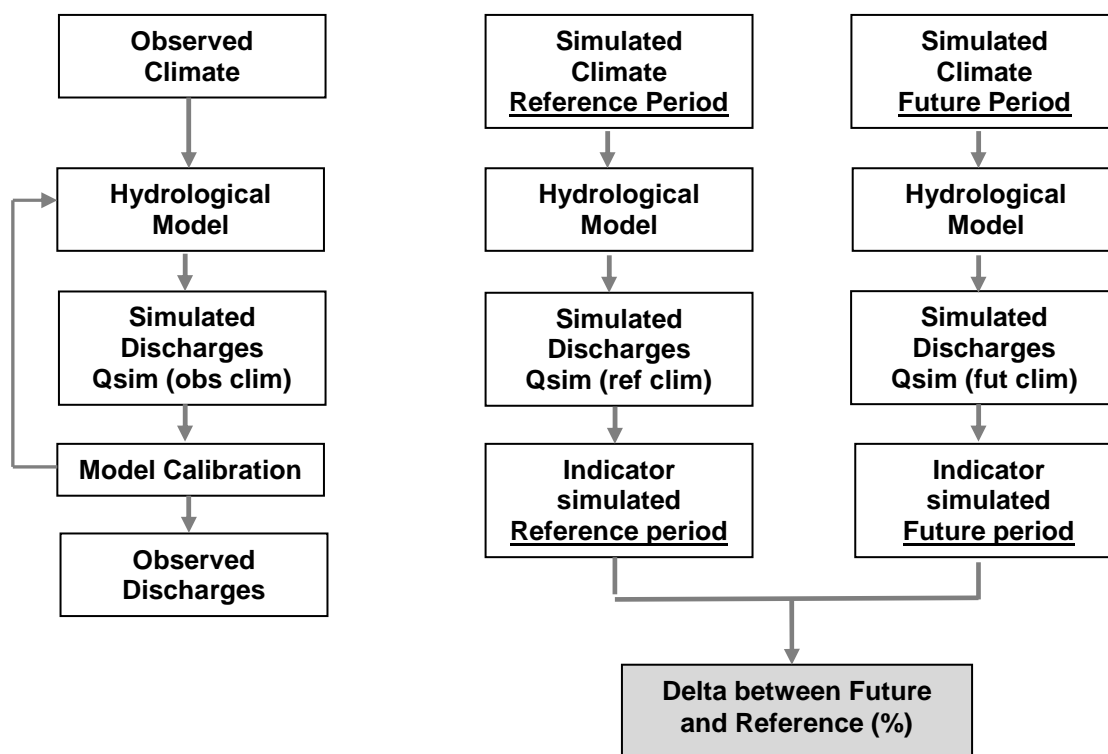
Observed Climate

Hydrological Model

Simulated Discharges Qsim (obs clim)

Model Calibration

Observed Discharges

Simulated Climate Reference Period

Hydrological Model

Simulated Discharges Qsim (ref clim)

Indicator simulated Reference period

Simulated Climate Future Period

Hydrological Model

Simulated Discharges Qsim (fut clim)

Indicator simulated Future period

Delta between Future and Reference (%)